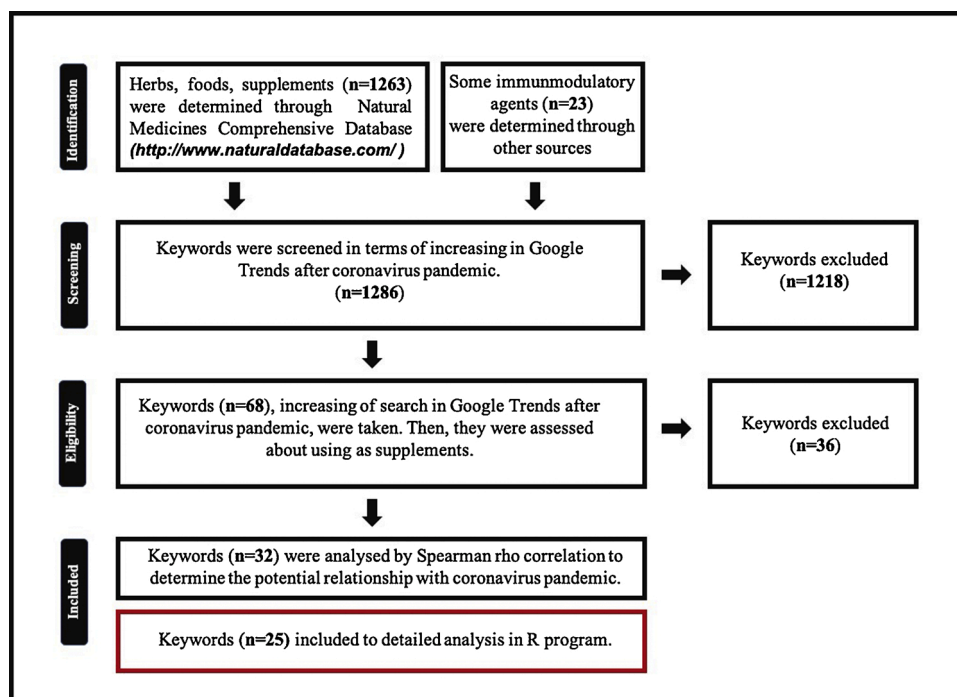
Identification

Herbs, foods, supplements (n=1263) were determined through Natural Medicines Comprehensive Database (http://www.naturaldatabase.com/)

Some immunmodulatory agents (n=23) were determined through other sources

Screening

Keywords were screened in terms of increasing in Google Trends after coronavirus pandemic. (n=1286)

Keywords excluded (n=1218)

Eligibility

Keywords (n=68), increasing of search in Google Trends after coronavirus pandemic, were taken. Then, they were assessed about using as supplements.

Keywords excluded (n=36)

Included

Keywords (n=32) were analysed by Spearman rho correlation to determine the potential relationship with coronavirus pandemic.

Keywords (n=25) included to detailed analysis in R program.